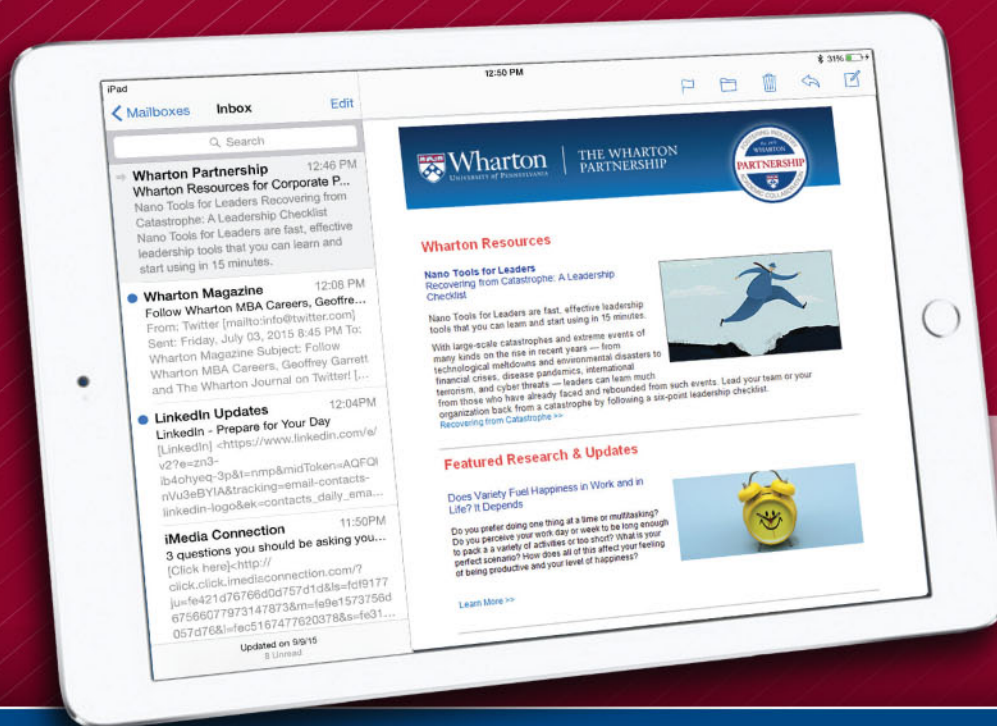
iPad

12:50 PM

31%

Mailboxes Inbox Edit

Search

Wharton Partnership 12:46 PM
Wharton Resources for Corporate P...
Nano Tools for Leaders Recovering from Catastrophe: A Leadership Checklist Nano Tools for Leaders are fast, effective leadership tools that you can learn and start using in 15 minutes.

Wharton Magazine 12:08 PM
Follow Wharton MBA Careers, Geoffre...
From: Twitter [mailto:info@twitter.com] Sent: Friday, July 03, 2015 8:45 PM To: Wharton Magazine Subject: Follow Wharton MBA Careers, Geoffrey Garrett and The Wharton Journal on Twitter! [...

LinkedIn Updates 12:04PM
LinkedIn - Prepare for Your Day
[LinkedIn] <https://www.linkedin.com/e/v2?e=zn3-ib4ohyeq-3p&t=nmp&midToken=AQFQInVu3eBYIA&tracking=email-contacts-linkedin-logo&ek=contacts_daily_ema...

iMedia Connection 11:50PM
3 questions you should be asking you...
[Click here]<http://click.click.imediaconnection.com/?ju=fe421d76766d0d757d1d&ls=fdf917767566077973147873&m=fe9e1573756d057d76&l=fec5167477620378&s=fe31...

Updated on 9/9/15
8 Unread

Wharton UNIVERSITY of PENNSYLVANIA | THE WHARTON PARTNERSHIP

WHARTON PARTNERSHIP

Wharton Resources

Nano Tools for Leaders
Recovering from Catastrophe: A Leadership Checklist

Nano Tools for Leaders are fast, effective leadership tools that you can learn and start using in 15 minutes.

With large-scale catastrophes and extreme events of many kinds on the rise in recent years — from technological meltdowns and environmental disasters to financial crises, disease pandemics, international terrorism, and cyber threats — leaders can learn much from those who have already faced and rebounded from such events. Lead your team or your organization back from a catastrophe by following a six-point leadership checklist.
Recovering from Catastrophe >>

Featured Research & Updates

Does Variety Fuel Happiness in Work and in Life? It Depends

Do you prefer doing one thing at a time or multitasking? Do you perceive your work day or week to be long enough to pack a variety of activities or too short? What is your perfect scenario? How does all of this affect your feeling of being productive and your level of happiness?

Learn More >>